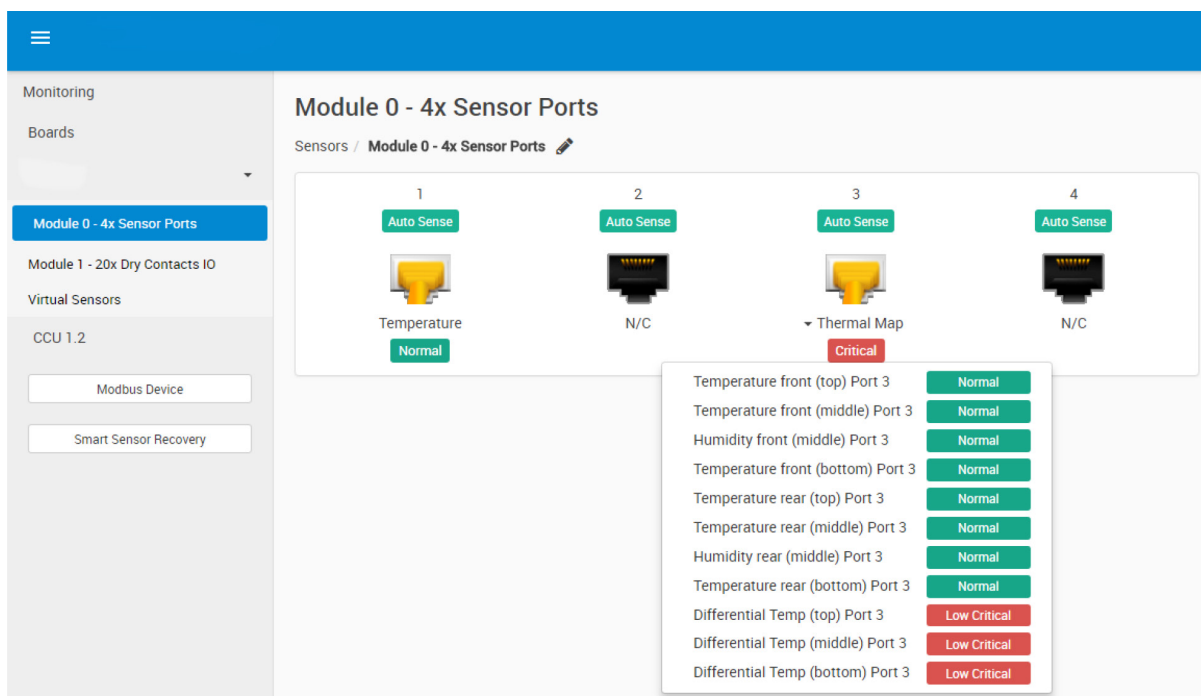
Monitoring

Boards

Module 0 - 4x Sensor Ports

Module 1 - 20x Dry Contacts IO

Virtual Sensors

CCU 1.2

Modbus Device

Smart Sensor Recovery

Module 0 - 4x Sensor Ports

Sensors / Module 0 - 4x Sensor Ports

1
Auto Sense
Temperature
Normal

2
Auto Sense
N/C

3
Auto Sense
Thermal Map
Critical

4
Auto Sense
N/C

| Temperature front (top) Port 3 | Normal |
|---|---|
| Temperature front (middle) Port 3 | Normal |
| Humidity front (middle) Port 3 | Normal |
| Temperature front (bottom) Port 3 | Normal |
| Temperature rear (top) Port 3 | Normal |
| Temperature rear (middle) Port 3 | Normal |
| Humidity rear (middle) Port 3 | Normal |
| Temperature rear (bottom) Port 3 | Normal |
| Differential Temp (top) Port 3 | Low Critical |
| Differential Temp (middle) Port 3 | Low Critical |
| Differential Temp (bottom) Port 3 | Low Critical |